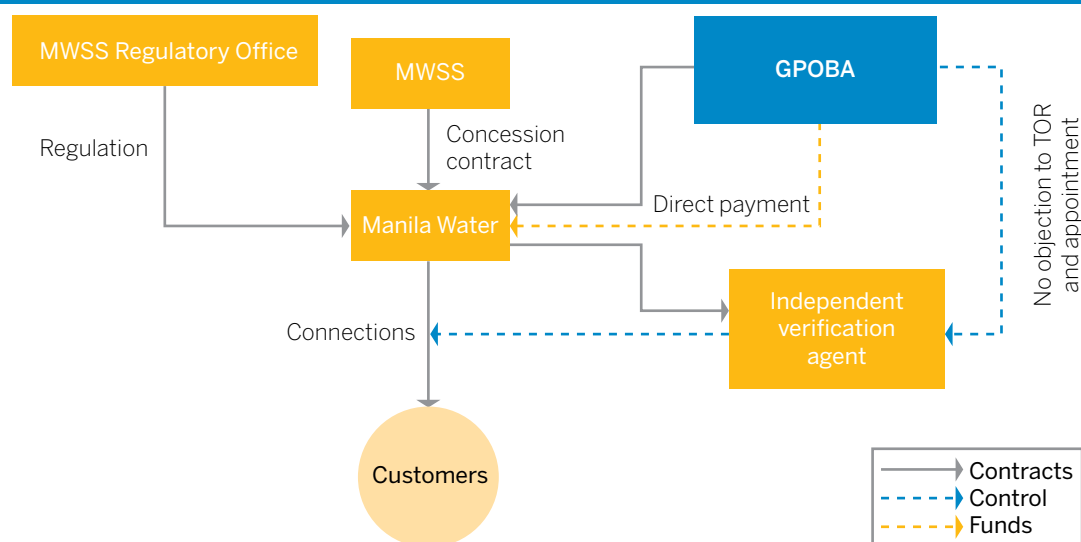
MWSS Regulatory Office

MWSS

GPOBA

Regulation

Concession contract

No objection to TOR and appointment

Direct payment

Manila Water

Independent verification agent

Connections

Customers

Contracts
Control
Funds